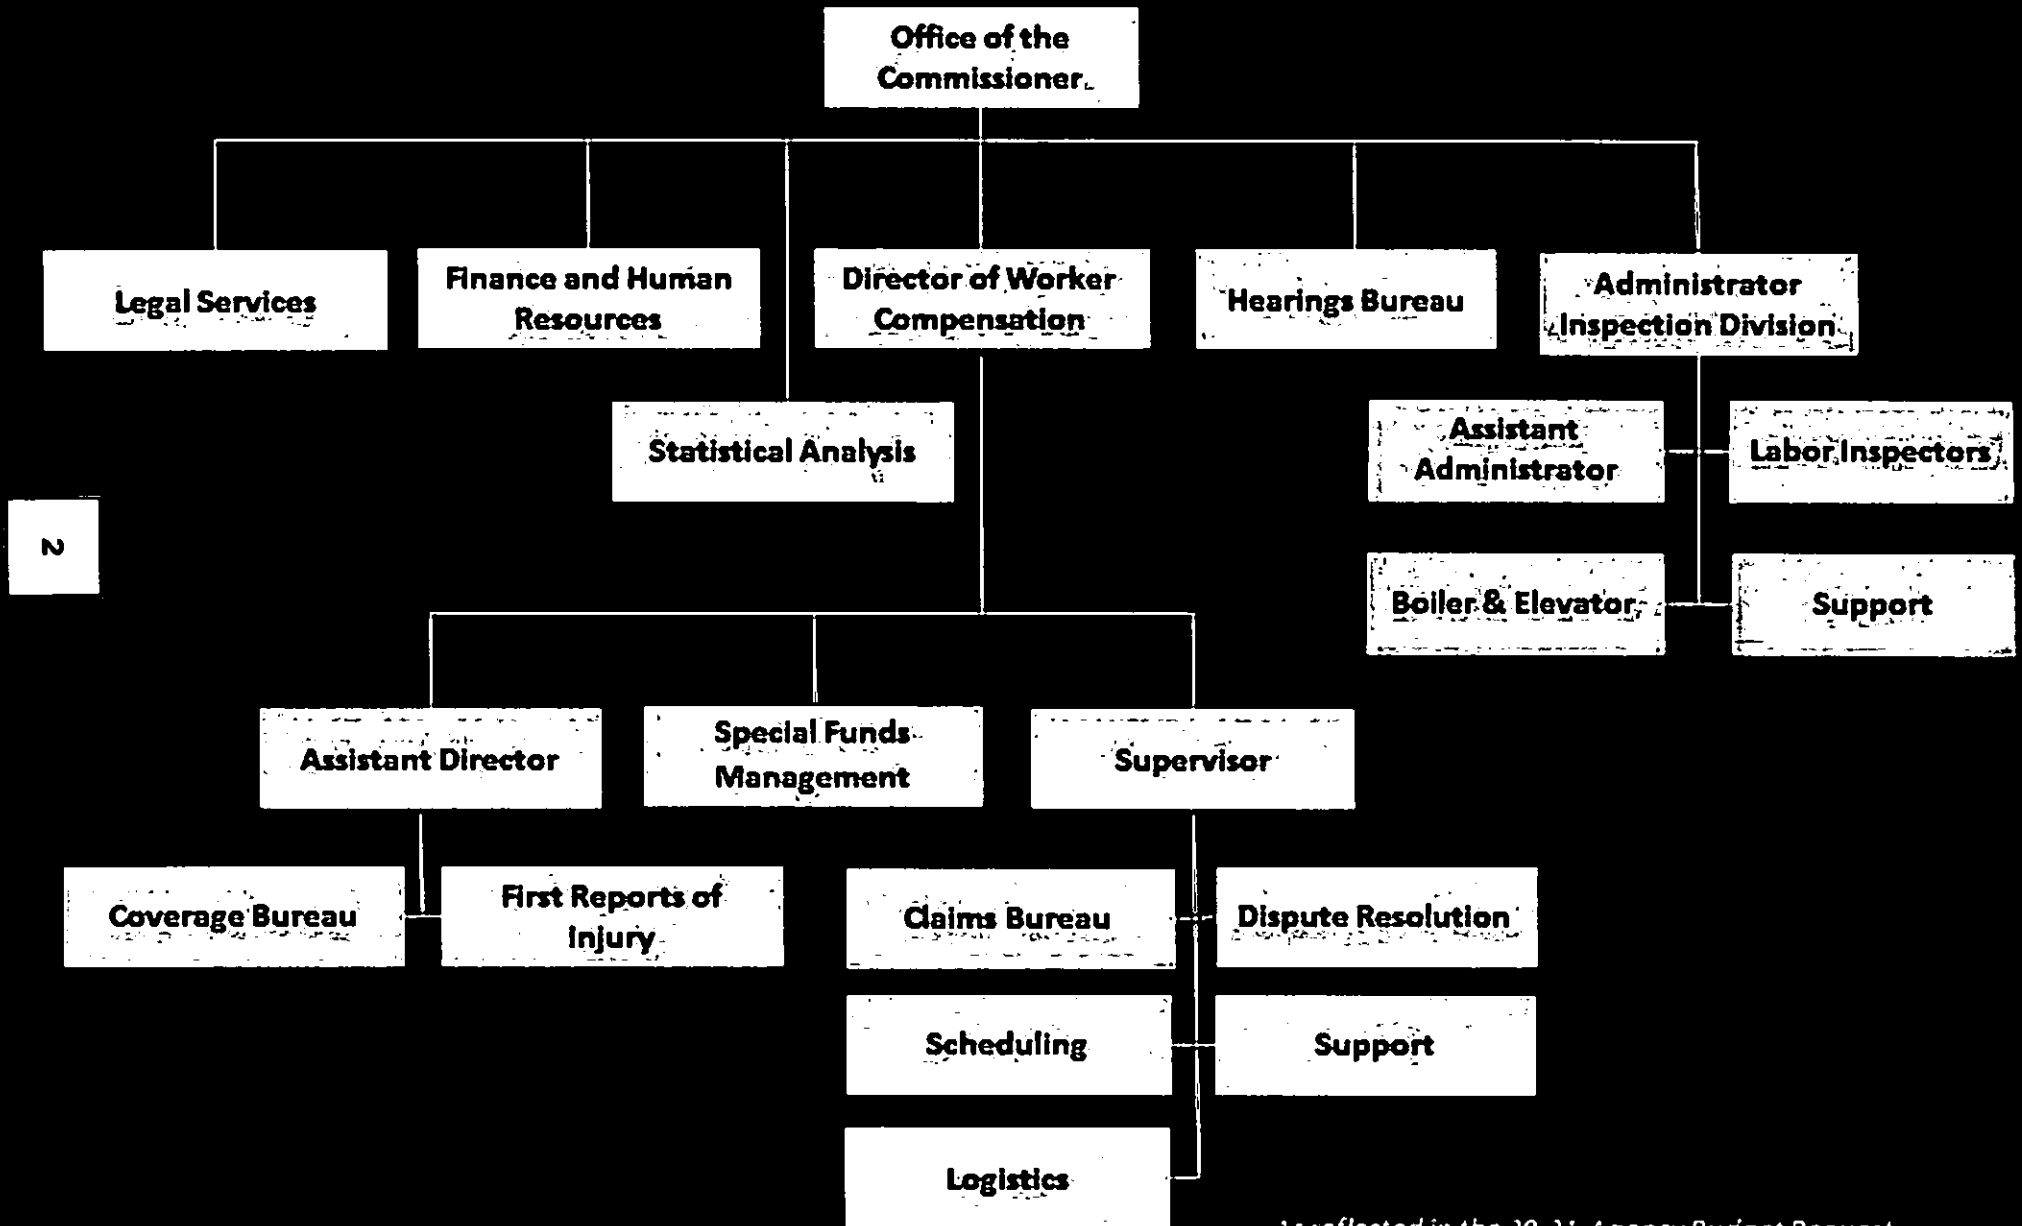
Office of the Commissioner

Legal Services

Finance and Human Resources

Director of Worker Compensation

Hearings Bureau

Administrator Inspection Division

Statistical Analysis

Assistant Administrator

Labor Inspectors

2

Boiler & Elevator

Support

Assistant Director

Special Funds Management

Supervisor

Coverage Bureau

First Reports of Injury

Claims Bureau

Dispute Resolution

Scheduling

Support

Logistics

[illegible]